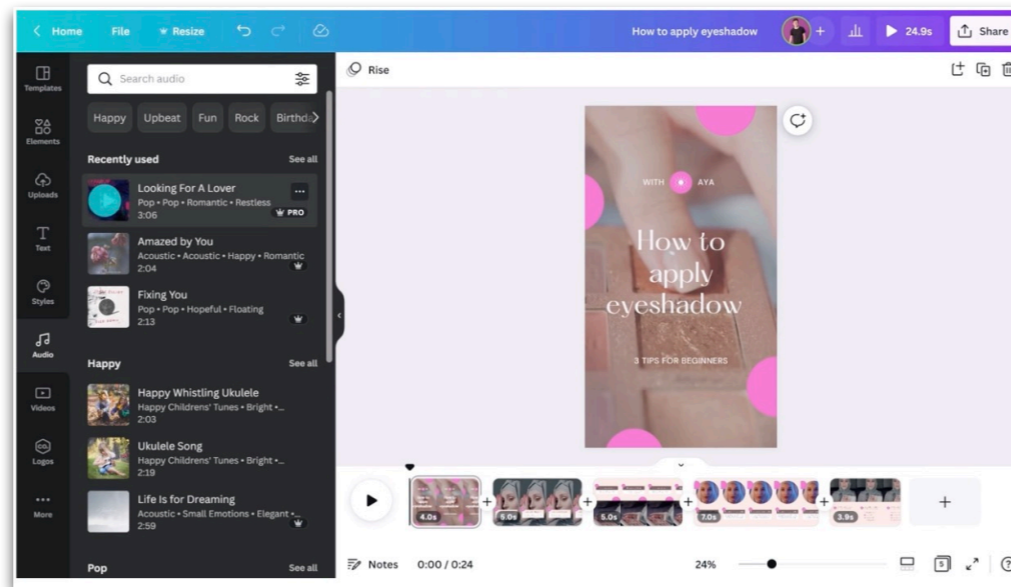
Home File Resize How to apply eyeshadow 24.9s Share

Templates
Elements
Uploads
Text
Styles
Audio
Videos
Logos
More

Search audio

Happy Upbeat Fun Rock Birthda

Recently used See all

Looking For A Lover
Pop • Pop • Romantic • Restless
3:06 PRO

Amazed by You
Acoustic • Acoustic • Happy • Romantic
2:04

Fixing You
Pop • Pop • Hopeful • Floating
2:13

Happy See all

Happy Whistling Ukulele
Happy Childrens' Tunes • Bright •...
2:03

Ukulele Song
Happy Childrens' Tunes • Bright •...
2:19

Life Is for Dreaming
Acoustic • Small Emotions • Elegant •...
2:59

Pop See all

Rise

WITH AYA

How to apply eyeshadow

3 TIPS FOR BEGINNERS

4.0s 6.0s 5.0s 7.0s 3.9s

Notes 0:00 / 0:24 24%